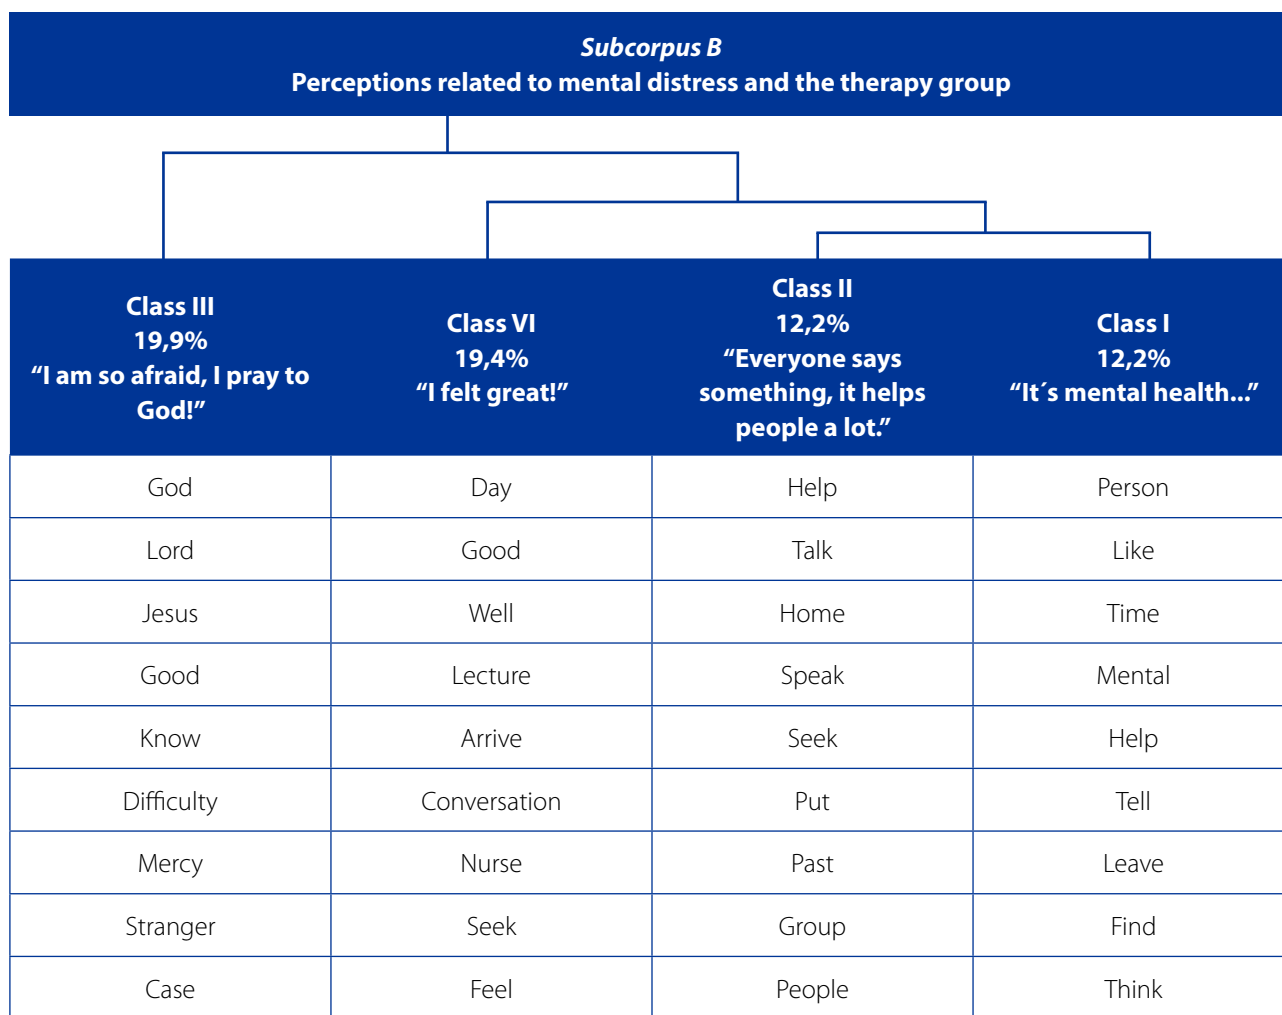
*Subcorpus B*
Perceptions related to mental distress and the therapy group

| Class III 19,9% “I am so afraid, I pray to God!” | Class VI 19,4% “I felt great!” | Class II 12,2% “Everyone says something, it helps people a lot.” | Class I 12,2% “It´s mental health...” |
|---|---|---|---|
| God | Day | Help | Person |
| Lord | Good | Talk | Like |
| Jesus | Well | Home | Time |
| Good | Lecture | Speak | Mental |
| Know | Arrive | Seek | Help |
| Difficulty | Conversation | Put | Tell |
| Mercy | Nurse | Past | Leave |
| Stranger | Seek | Group | Find |
| Case | Feel | People | Think |